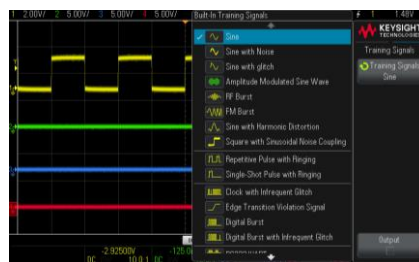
1 2.00V/ 2 5.00V/ 3 5.00V/ 4 5.00V/

Built-In Training Signals

Sine
Sine with Noise
Sine with glitch
Amplitude Modulated Sine Wave
RF Burst
FM Burst
Sine with Harmonic Distortion
Square with Sinusoidal Noise Coupling
Repetitive Pulse with Ringing
Single-Shot Pulse with Ringing
Clock with Infrequent Glitch
Edge Transition Violation Signal
Digital Burst
Digital Burst with Infrequent Glitch

1 1.48V

KEYSIGHT TECHNOLOGIES

Training Signals

Training Signals Sine

Output

-2.92500V
-125.0
DC
10.0:1